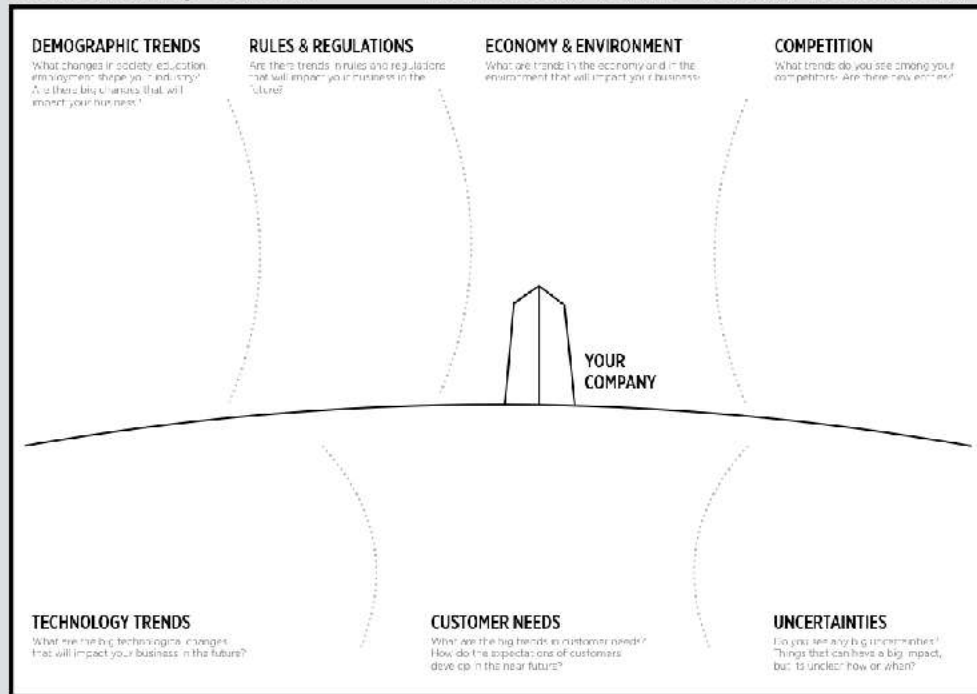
DEMOGRAPHIC TRENDS
What changes in society, education, employment shape your industry? Are there big changes that will impact your business?

RULES & REGULATIONS
Are there trends in rules and regulations that will impact your business in the future?

ECONOMY & ENVIRONMENT
What are trends in the economy and in the environment that will impact your business?

COMPETITION
What trends do you see among your competitors? Are there new entries?

YOUR COMPANY

TECHNOLOGY TRENDS
What are the big technological changes that will impact your business in the future?

CUSTOMER NEEDS
What are the big trends in customer needs? How do the expectations of customers develop in the near future?

UNCERTAINTIES
Do you see any big uncertainties? Things that can have a big impact, but it's unclear how or when?